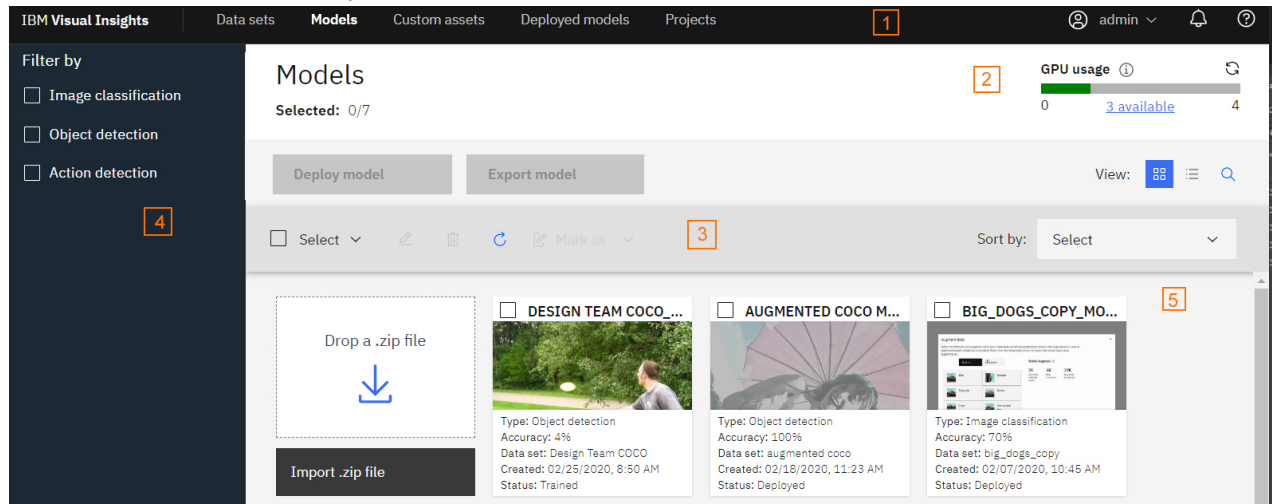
IBM Visual Insights Data sets Models Custom assets Deployed models Projects 1 admin

Filter by
Image classification
Object detection
Action detection

4

Models
Selected: 0/7

2

GPU usage
0 3 available 4

Deploy model Export model

View:

Select Mark as 3 Sort by: Select

5

Drop a .zip file

Import .zip file

DESIGN TEAM COCO_...
Type: Object detection
Accuracy: 4%
Data set: Design Team COCO
Created: 02/25/2020, 8:50 AM
Status: Trained

AUGMENTED COCO M...
Type: Object detection
Accuracy: 100%
Data set: augmented coco
Created: 02/18/2020, 11:23 AM
Status: Deployed

BIG_DOGS_COPY_MO...
Type: Image classification
Accuracy: 70%
Data set: big_dogs_copy
Created: 02/07/2020, 10:45 AM
Status: Deployed